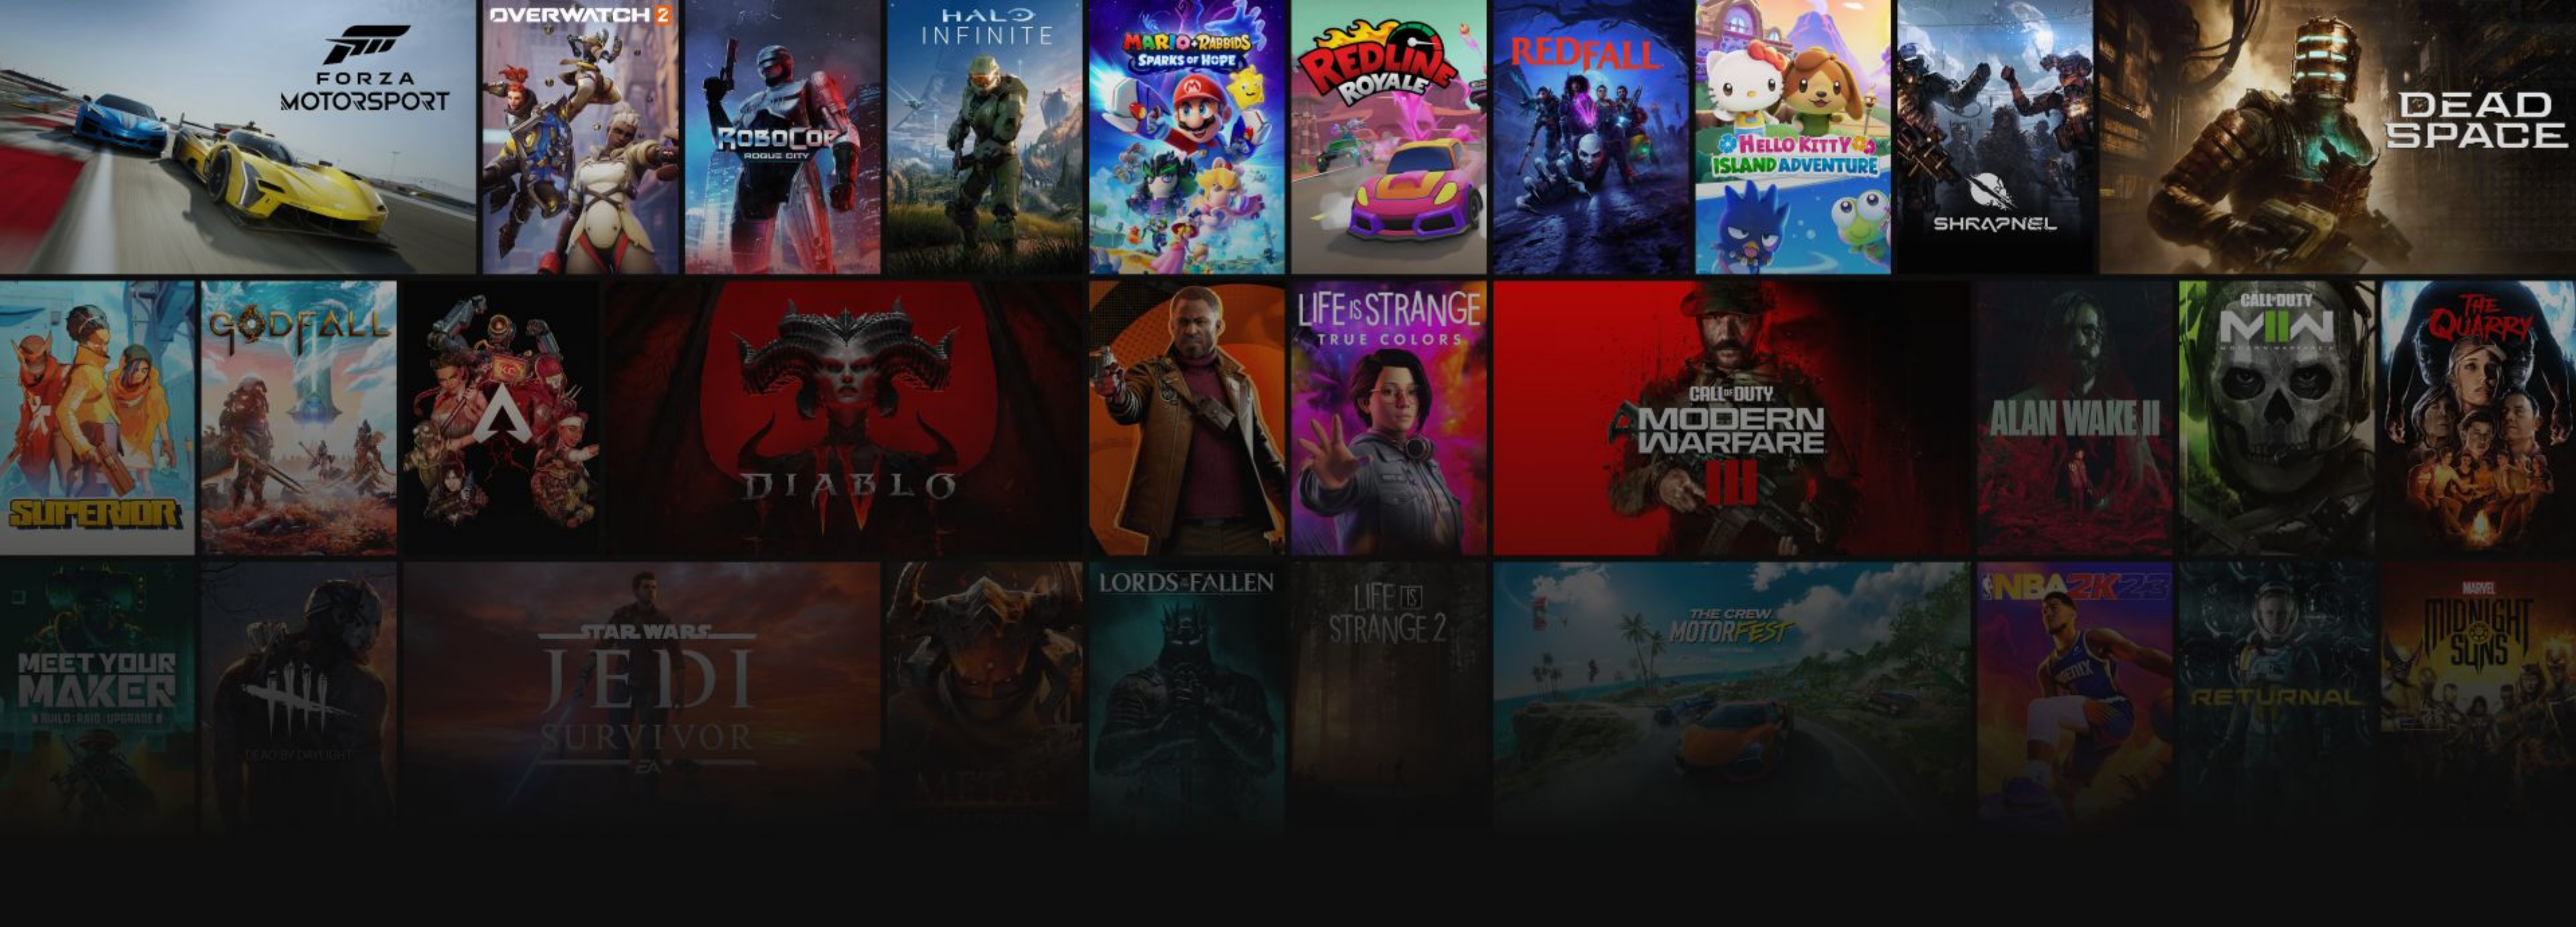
FORZA MOTORSPORT

OVERWATCH 2

ROBOCOP ROGUE CITY

HALO INFINITE

MARIO + RABBIDS SPARKS OF HOPE

REDLINE ROYALE

REDFALL

HELLO KITTY ISLAND ADVENTURE

SHRAPNEL

DEAD SPACE

SUPERIOR

GODFALL

DIABLO IV

LIFE IS STRANGE TRUE COLORS

CALL OF DUTY MODERN WARFARE III

ALAN WAKE II

CALL OF DUTY MII

THE QUARRY

MEET YOUR MAKER BUILD · RAID · UPGRADE

DEAD BY DAYLIGHT

STAR WARS JEDI SURVIVOR EA

LORDS OF THE FALLEN

LIFE IS STRANGE 2

THE CREW MOTORFEST

NBA 2K23

RETURNAL

MARVEL MIDNIGHT SUNS